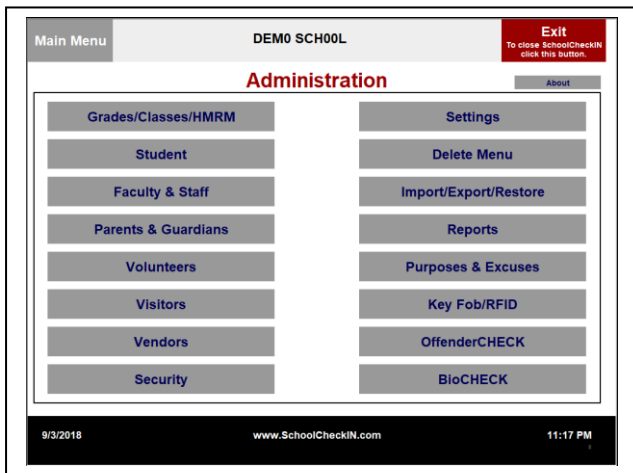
Main Menu

DEM0 SCH00L

Exit
To close SchoolCheckIN click this button.

Administration

About

Grades/Classes/HMRM

Student

Faculty & Staff

Parents & Guardians

Volunteers

Visitors

Vendors

Security

Settings

Delete Menu

Import/Export/Restore

Reports

Purposes & Excuses

Key Fob/RFID

OffenderCHECK

BioCHECK

9/3/2018

www.SchoolCheckIN.com

11:17 PM